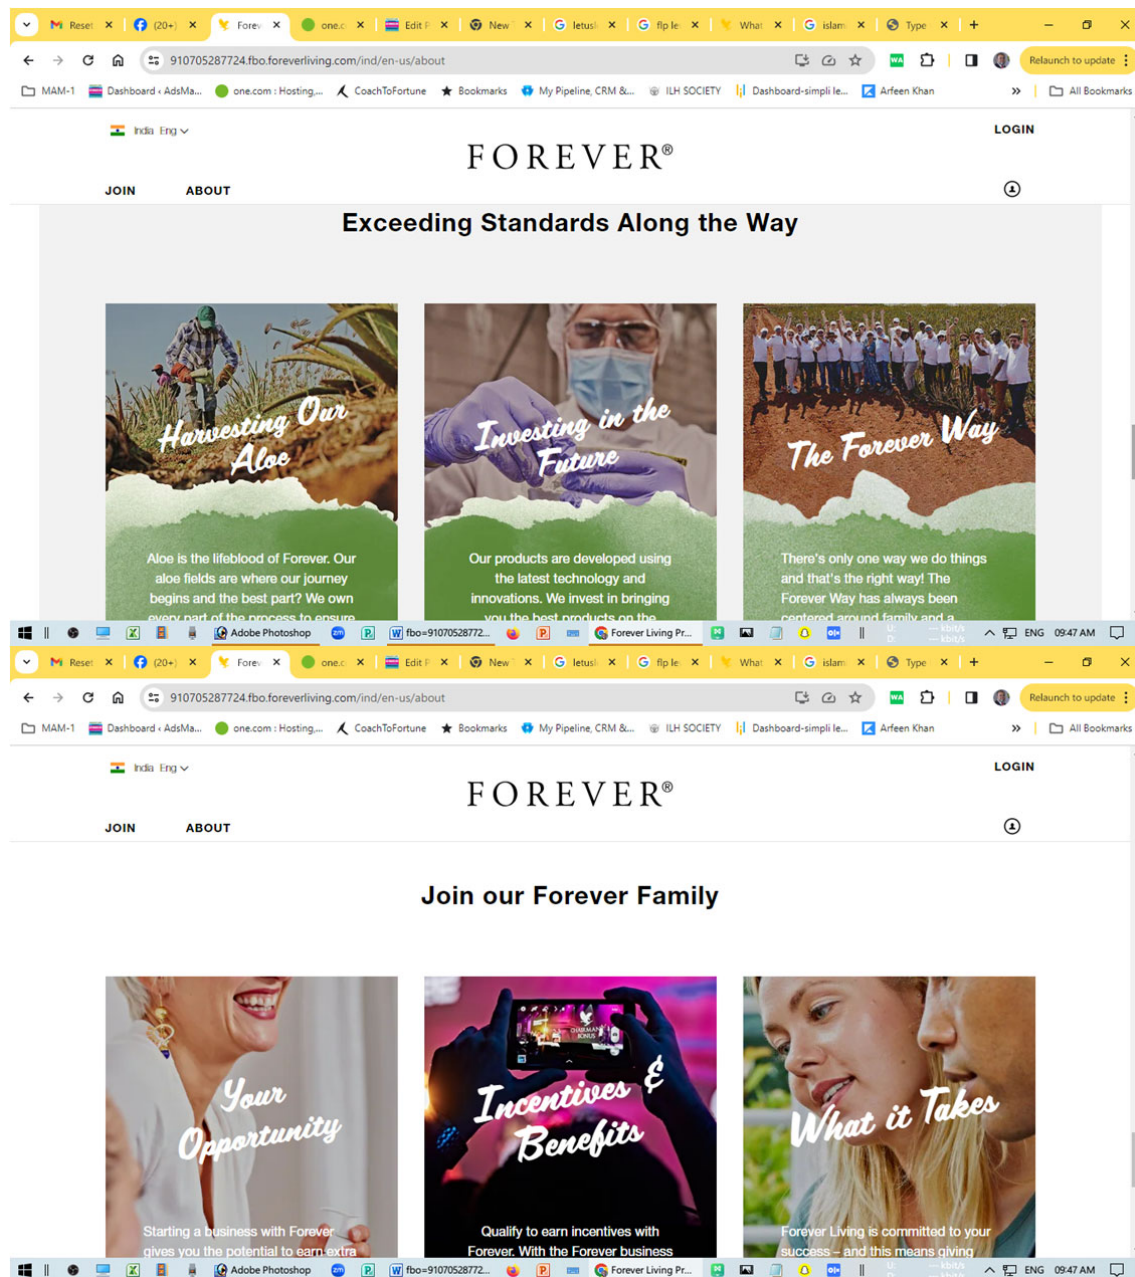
Reset × (20+) × Forev × one.c × Edit F × New × letusl × flp le × What × islam × Type × +

910705287724.fbo.foreverliving.com/ind/en-us/about

Relaunch to update

MAM-1 Dashboard ‹ AdsMa... one.com : Hosting,... CoachToFortune Bookmarks My Pipeline, CRM &... ILH SOCIETY Dashboard-simpli le... Arfeen Khan » All Bookmarks

India Eng

LOGIN

FOREVER®

JOIN ABOUT

Exceeding Standards Along the Way

Harvesting Our Aloe

Aloe is the lifeblood of Forever. Our aloe fields are where our journey begins and the best part? We own every part of the process to ensure

Investing in the Future

Our products are developed using the latest technology and innovations. We invest in bringing you the best products on the

The Forever Way

There's only one way we do things and that's the right way! The Forever Way has always been centered around family and a

Adobe Photoshop fbo=91070528772... Forever Living Pr... ENG 09:47 AM

Reset × (20+) × Forev × one.c × Edit F × New × letusl × flp le × What × islam × Type × +

910705287724.fbo.foreverliving.com/ind/en-us/about

Relaunch to update

MAM-1 Dashboard ‹ AdsMa... one.com : Hosting,... CoachToFortune Bookmarks My Pipeline, CRM &... ILH SOCIETY Dashboard-simpli le... Arfeen Khan » All Bookmarks

India Eng

LOGIN

FOREVER®

JOIN ABOUT

Join our Forever Family

Your Opportunity

Starting a business with Forever gives you the potential to earn extra

Incentives & Benefits

Qualify to earn incentives with Forever. With the Forever business

What it Takes

Forever Living is committed to your success – and this means giving

Adobe Photoshop fbo=91070528772... Forever Living Pr... ENG 09:47 AM